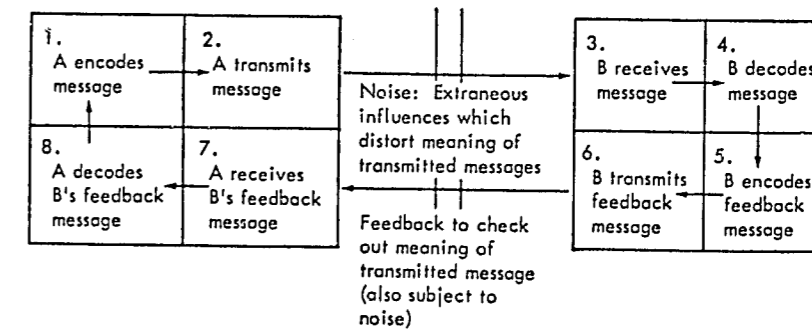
1.
A encodes message

2.
A transmits message

8.
A decodes B's feedback message

7.
A receives B's feedback message

Noise: Extraneous influences which distort meaning of transmitted messages

Feedback to check out meaning of transmitted message (also subject to noise)

3.
B receives message

4.
B decodes message

6.
B transmits feedback message

5.
B encodes feedback message